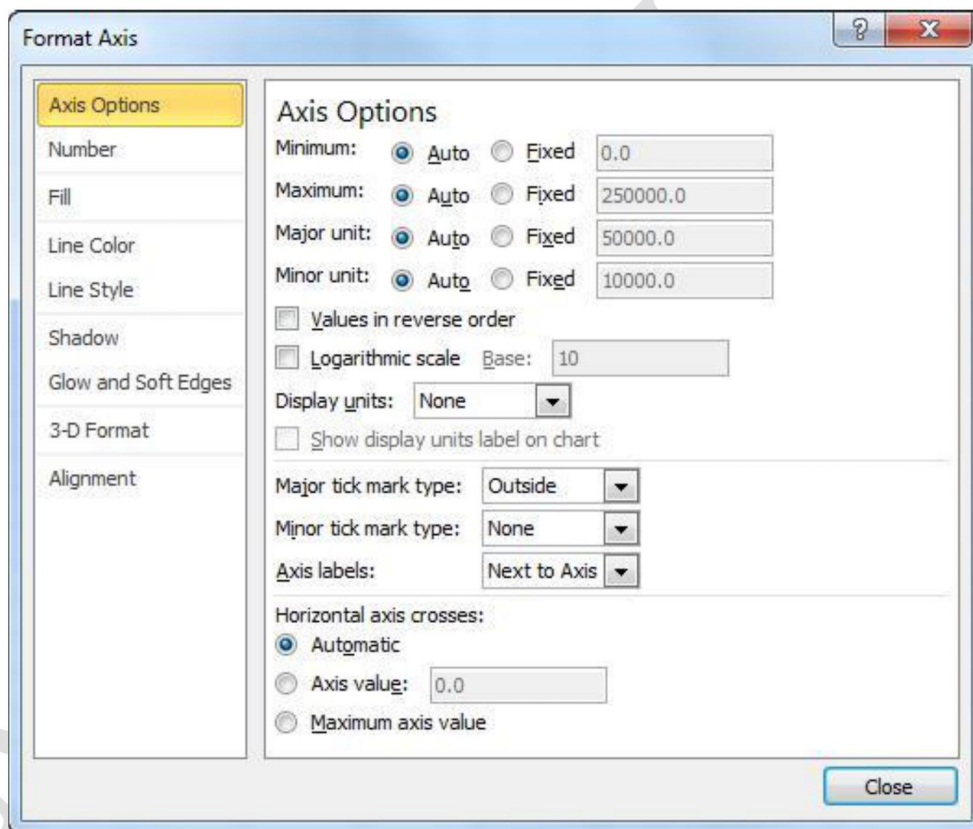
Format Axis

?

X

Axis Options
Number
Fill
Line Color
Line Style
Shadow
Glow and Soft Edges
3-D Format
Alignment

Axis Options

Minimum: Auto Fixed 0.0

Maximum: Auto Fixed 250000.0

Major unit: Auto Fixed 50000.0

Minor unit: Auto Fixed 10000.0

Values in reverse order

Logarithmic scale Base: 10

Display units: None

Show display units label on chart

Major tick mark type: Outside

Minor tick mark type: None

Axis labels: Next to Axis

Horizontal axis crosses:

Automatic

Axis value: 0.0

Maximum axis value

Close